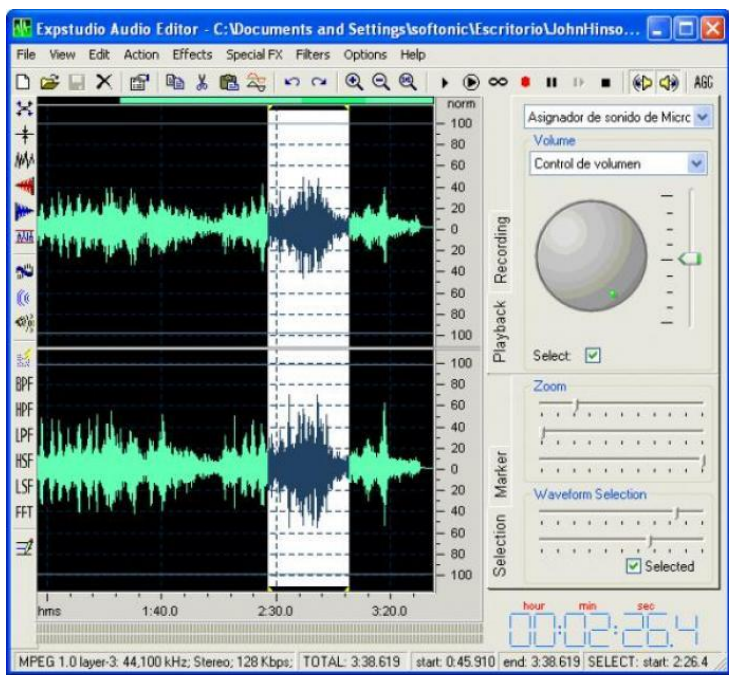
Expstudio Audio Editor - C:\Documents and Settings\softonic\Escritorio\JohnHinso...

File View Edit Action Effects Special FX Filters Options Help

AGC

norm
100
80
60
40
20
0
20
40
60
80
100
100
80
60
40
20
0
20
40
60
80
100

BPF
HPF
LPF
HSF
LSF
FFT

hms 1:40.0 2:30.0 3:20.0

Asignador de sonido de Micrc
Volume
Control de volumen
Recording
Playback
Select
Zoom
Marker
Waveform Selection
Selection
Selected

hour min sec
00:02:26.4

MPEG 1.0 layer-3: 44,100 kHz; Stereo; 128 Kbps; TOTAL: 3:38.619 start: 0:45.910 end: 3:38.619 SELECT: start: 2:26.4